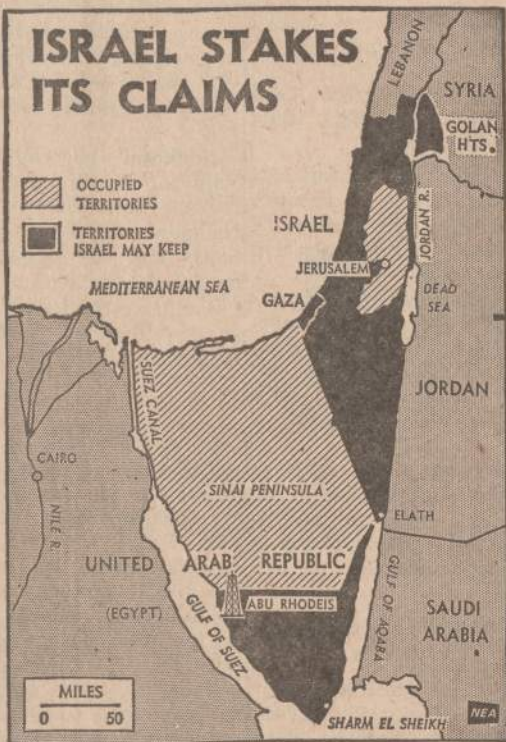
ISRAEL STAKES ITS CLAIMS

OCCUPIED TERRITORIES

TERRITORIES ISRAEL MAY KEEP

LEBANON

SYRIA

GOLAN HTS.

ISRAEL

JORDAN R.

JERUSALEM

MEDITERRANEAN SEA

GAZA

DEAD SEA

JORDAN

SUEZ CANAL

CAIRO

NILE R.

SINAI PENINSULA

ELATH

UNITED ARAB REPUBLIC

(EGYPT)

GULF OF SUEZ

ABU RHODEIS

GULF OF AQABA

SAUDI ARABIA

MILES
0 50

SHARM EL SHEIKH

NEA